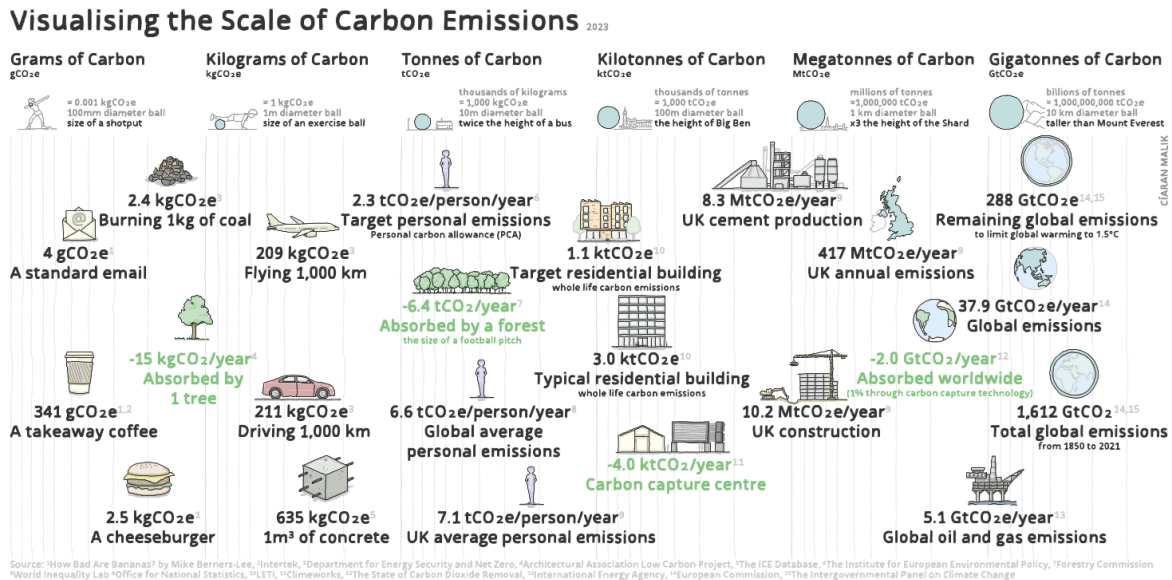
Visualising the Scale of Carbon Emissions 2023

Grams of Carbon
gCO₂e
= 0.001 kgCO₂e
100mm diameter ball
size of a shotput

Kilograms of Carbon
kgCO₂e
= 1 kgCO₂e
1m diameter ball
size of an exercise ball

Tonnes of Carbon
tCO₂e
thousands of kilograms
= 1,000 kgCO₂e
10m diameter ball
twice the height of a bus

Kilotonnes of Carbon
ktCO₂e
thousands of tonnes
= 1,000 tCO₂e
100m diameter ball
the height of Big Ben

Megatonnes of Carbon
MtCO₂e
millions of tonnes
=1,000,000 tCO₂e
1 km diameter ball
x3 the height of the Shard

Gigatonnes of Carbon
GtCO₂e
billions of tonnes
= 1,000,000,000 tCO₂e
10 km diameter ball
taller than Mount Everest

CÍARAN MALIK

2.4 kgCO₂e³
Burning 1kg of coal

4 gCO₂e¹
A standard email

-15 kgCO₂/year⁴
Absorbed by 1 tree

341 gCO₂e¹·²
A takeaway coffee

2.5 kgCO₂e¹
A cheeseburger

209 kgCO₂e³
Flying 1,000 km

211 kgCO₂e³
Driving 1,000 km

635 kgCO₂e⁵
1m³ of concrete

2.3 tCO₂e/person/year⁶
Target personal emissions
Personal carbon allowance (PCA)

-6.4 tCO₂/year⁷
Absorbed by a forest
the size of a football pitch

6.6 tCO₂e/person/year⁸
Global average personal emissions

7.1 tCO₂e/person/year⁹
UK average personal emissions

1.1 ktCO₂e¹⁰
Target residential building
whole life carbon emissions

3.0 ktCO₂e¹⁰
Typical residential building
whole life carbon emissions

-4.0 ktCO₂/year¹¹
Carbon capture centre

8.3 MtCO₂e/year⁹
UK cement production

417 MtCO₂e/year⁹
UK annual emissions

10.2 MtCO₂e/year⁹
UK construction

-2.0 GtCO₂/year¹²
Absorbed worldwide
(1% through carbon capture technology)

288 GtCO₂e¹⁴·¹⁵
Remaining global emissions
to limit global warming to 1.5°C

37.9 GtCO₂e/year¹⁴
Global emissions

1,612 GtCO₂¹⁴·¹⁵
Total global emissions
from 1850 to 2021

5.1 GtCO₂e/year¹³
Global oil and gas emissions

Source: ¹How Bad Are Bananas? by Mike Berners-Lee, ²Intertek, ³Department for Energy Security and Net Zero, ⁴Architectural Association Low Carbon Project, ⁵The ICE Database, ⁶The Institute for European Environmental Policy, ⁷Forestry Commission ⁸World Inequality Lab ⁹Office for National Statistics, ¹⁰LETI, ¹¹Climeworks, ¹²The State of Carbon Dioxide Removal, ¹³International Energy Agency, ¹⁴European Commission, ¹⁵The Intergovernmental Panel on Climate Change